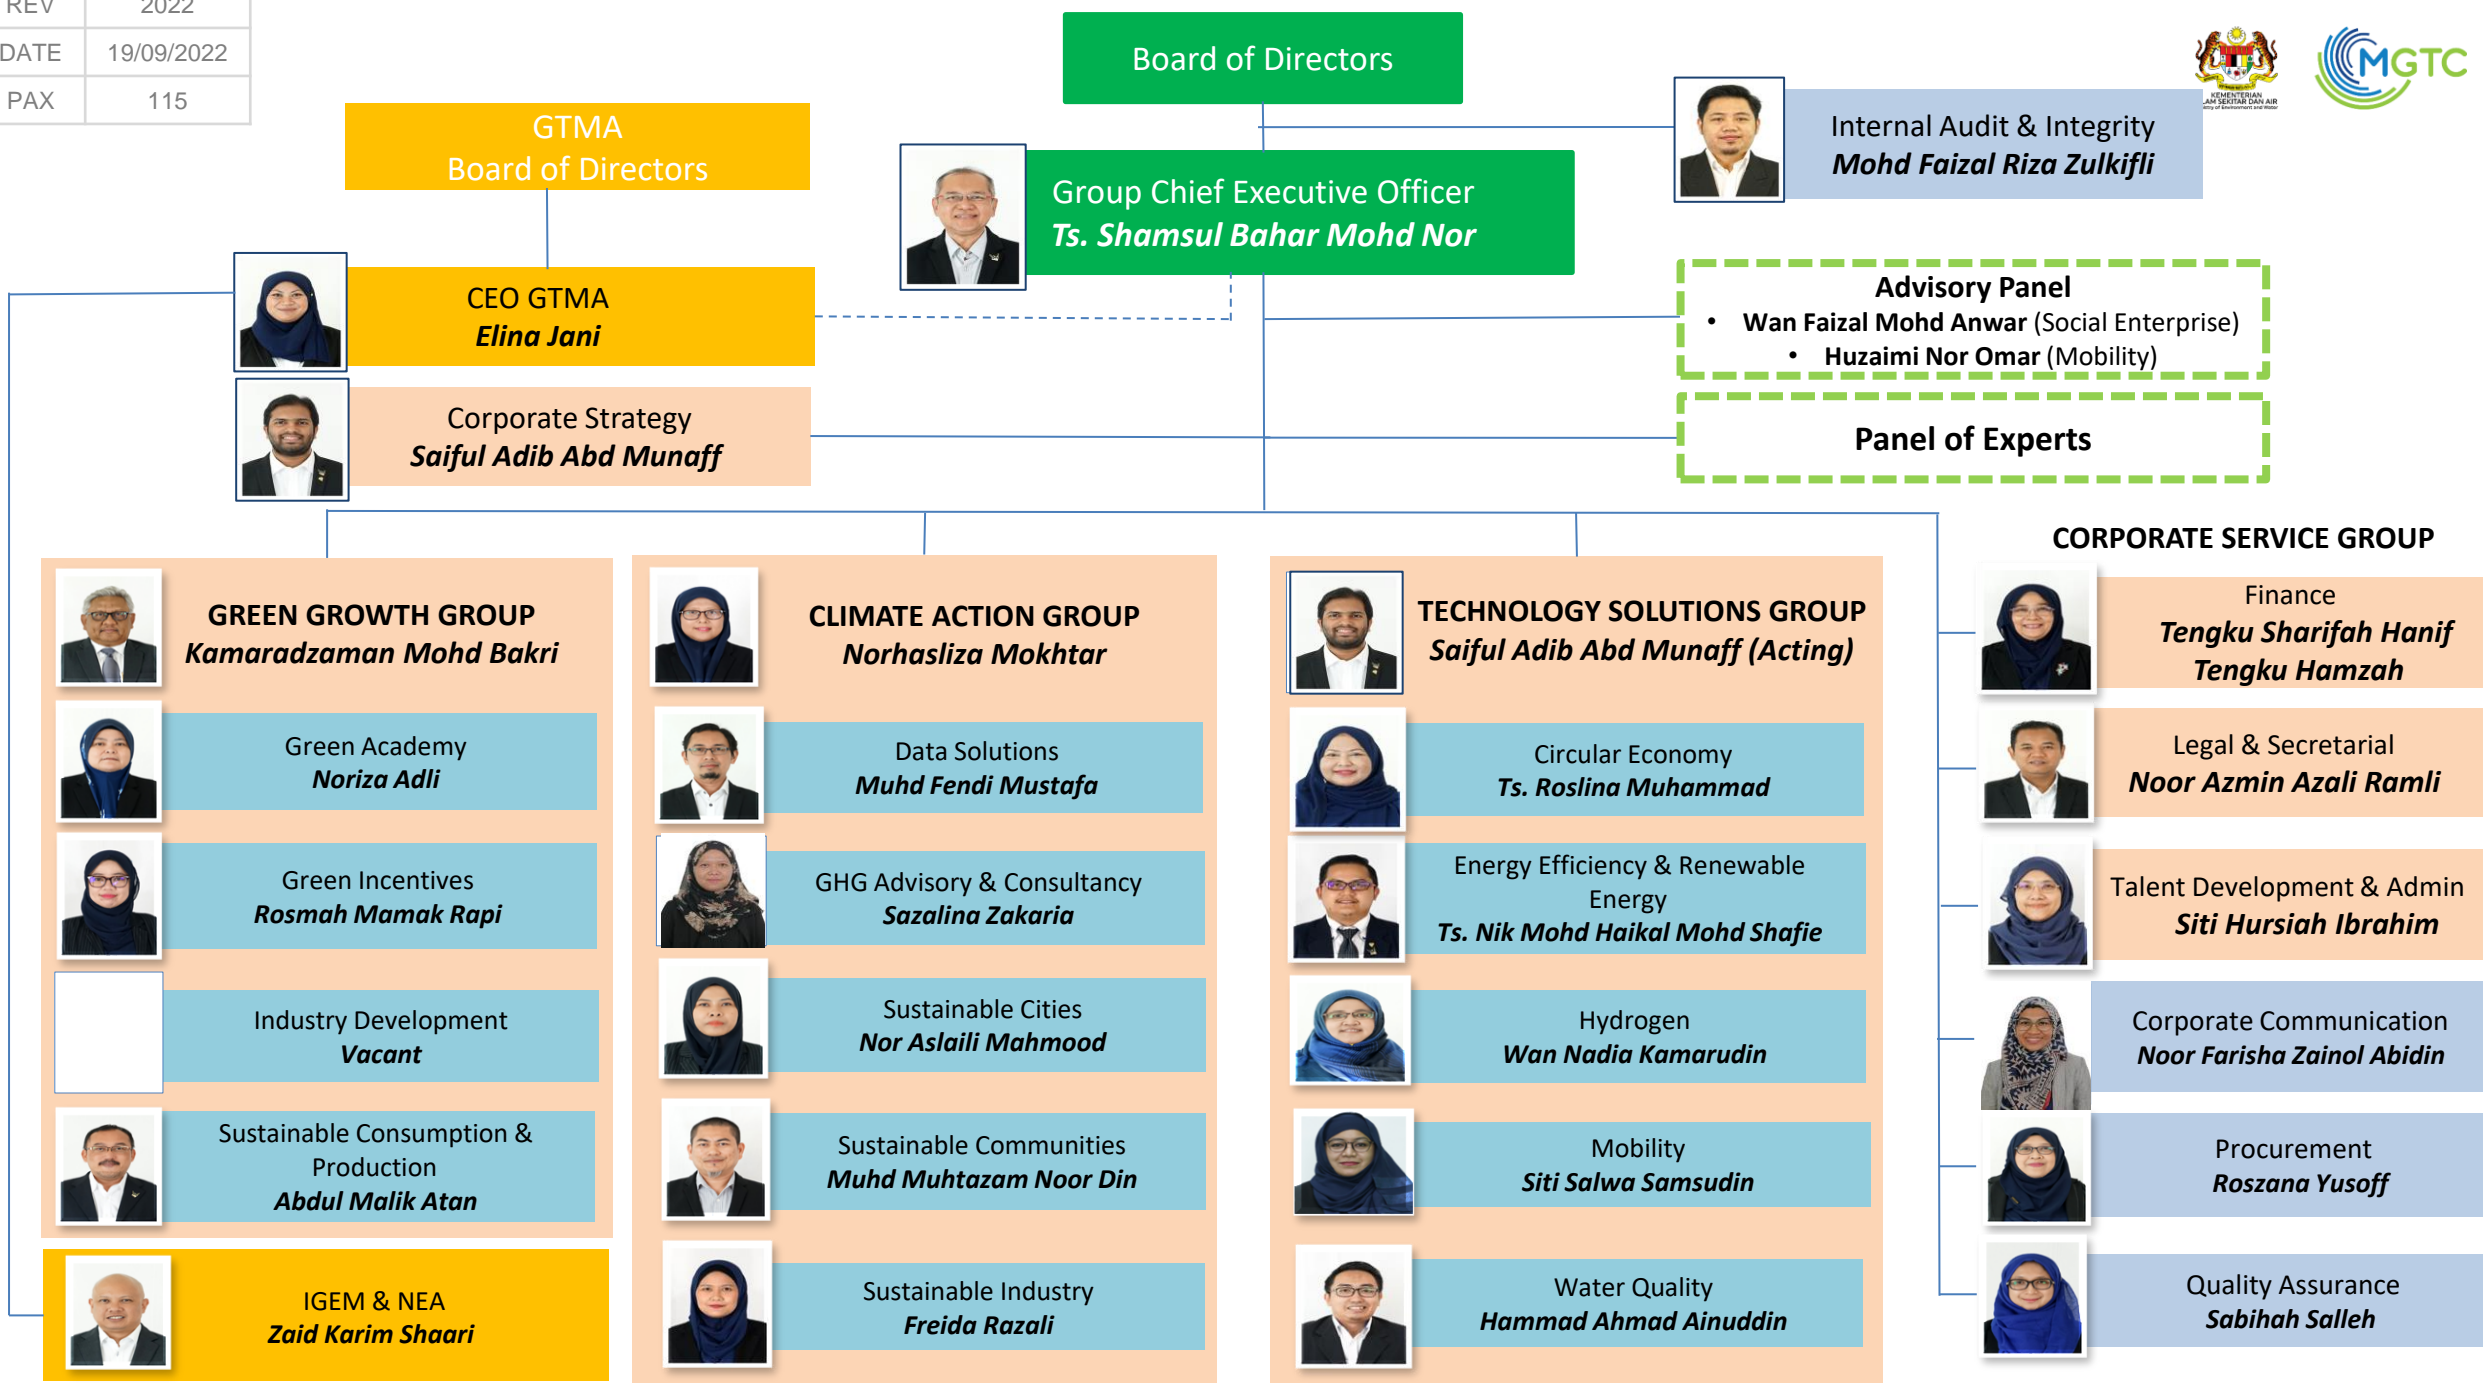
| REV | 2022 |
|---|---|
| DATE | 19/09/2022 |
| PAX | 115 |

Board of Directors

KEMENTERIAN ALAM SEKITAR DAN AIR

MGTC

GTMA
Board of Directors

Group Chief Executive Officer
Ts. Shamsul Bahar Mohd Nor

Internal Audit & Integrity
Mohd Faizal Riza Zulkifli

CEO GTMA
Elina Jani

Advisory Panel
• Wan Faizal Mohd Anwar (Social Enterprise)
• Huzaimi Nor Omar (Mobility)

Corporate Strategy
Saiful Adib Abd Munaff

Panel of Experts

CORPORATE SERVICE GROUP

GREEN GROWTH GROUP
Kamaradzaman Mohd Bakri

Green Academy
Noriza Adli

Green Incentives
Rosmah Mamak Rapi

Industry Development
Vacant

Sustainable Consumption & Production
Abdul Malik Atan

IGEM & NEA
Zaid Karim Shaari

CLIMATE ACTION GROUP
Norhasliza Mokhtar

Data Solutions
Muhd Fendi Mustafa

GHG Advisory & Consultancy
Sazalina Zakaria

Sustainable Cities
Nor Aslaili Mahmood

Sustainable Communities
Muhd Muhtazam Noor Din

Sustainable Industry
Freida Razali

TECHNOLOGY SOLUTIONS GROUP
Saiful Adib Abd Munaff (Acting)

Circular Economy
Ts. Roslina Muhammad

Energy Efficiency & Renewable Energy
Ts. Nik Mohd Haikal Mohd Shafie

Hydrogen
Wan Nadia Kamarudin

Mobility
Siti Salwa Samsudin

Water Quality
Hammad Ahmad Ainuddin

Finance
Tengku Sharifah Hanif Tengku Hamzah

Legal & Secretarial
Noor Azmin Azali Ramli

Talent Development & Admin
Siti Hursiah Ibrahim

Corporate Communication
Noor Farisha Zainol Abidin

Procurement
Roszana Yusoff

Quality Assurance
Sabihah Salleh